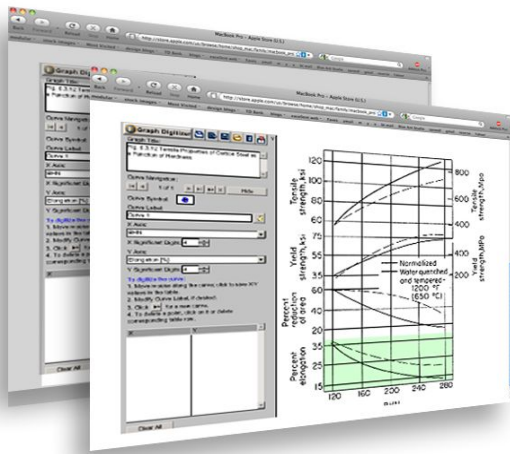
MacBook Pro – Apple Store (U.S.)

MacBook Pro – Apple Store (U.S.)

http://store.apple.com/us/browse/home/shop_mac/family/macbook_pro

Graph Digitizer

Graph Title

Fig. 6.3 h2 Tensile Properties of Carbon Steel as a Function of Hardness

Curve Navigator

1 of 5

Hide

Curve Symbol

Curve Label

Curve 1

X Axis

BHN

X Significant Digits 4

Y Axis

Elongation (%)

Y Significant Digits 4

To digitize the curve:
1. Move mouse along the curve; click to save X/Y values to the table.
2. Modify Curve Label, if desired.
3. Click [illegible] for a new curve.
4. To delete a point, click on it or delete corresponding table row.

Clear All

Tensile strength, ksi

Tensile strength, MPa

Yield strength, ksi

Yield strength, MPa

Percent reduction of area

Percent elongation

Normalized

Water quenched and tempered 1200 °F (650 °C)

120
105
90
75
55
45
35
70
60
50
40
35
30
25
20
15

800
600
500
400
300

120 160 200 240 280

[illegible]